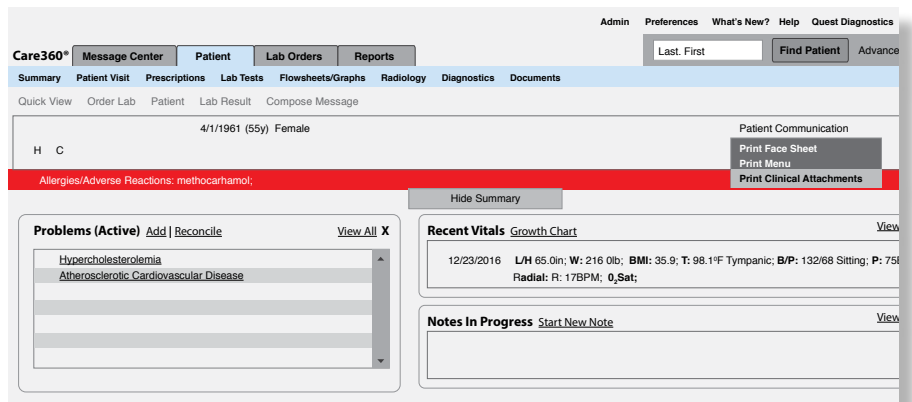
Admin Preferences What's New? Help Quest Diagnostics

Care360® Message Center Patient Lab Orders Reports

Last, First Find Patient Advance

Summary Patient Visit Prescriptions Lab Tests Flowsheets/Graphs Radiology Diagnostics Documents

Quick View Order Lab Patient Lab Result Compose Message

4/1/1961 (55y) Female

H C

Patient Communication

Print Face Sheet
Print Menu
Print Clinical Attachments

Allergies/Adverse Reactions: methocarhamol;

Hide Summary

Problems (Active) Add | Reconcile View All X

Hypercholesterolemia
Atherosclerotic Cardiovascular Disease

Recent Vitals Growth Chart View

12/23/2016 L/H 65.0in; W: 216 0lb; BMI: 35.9; T: 98.1ºF Tympanic; B/P: 132/68 Sitting; P: 75 Radial: R: 17BPM; $0_2$Sat;

Notes In Progress Start New Note View